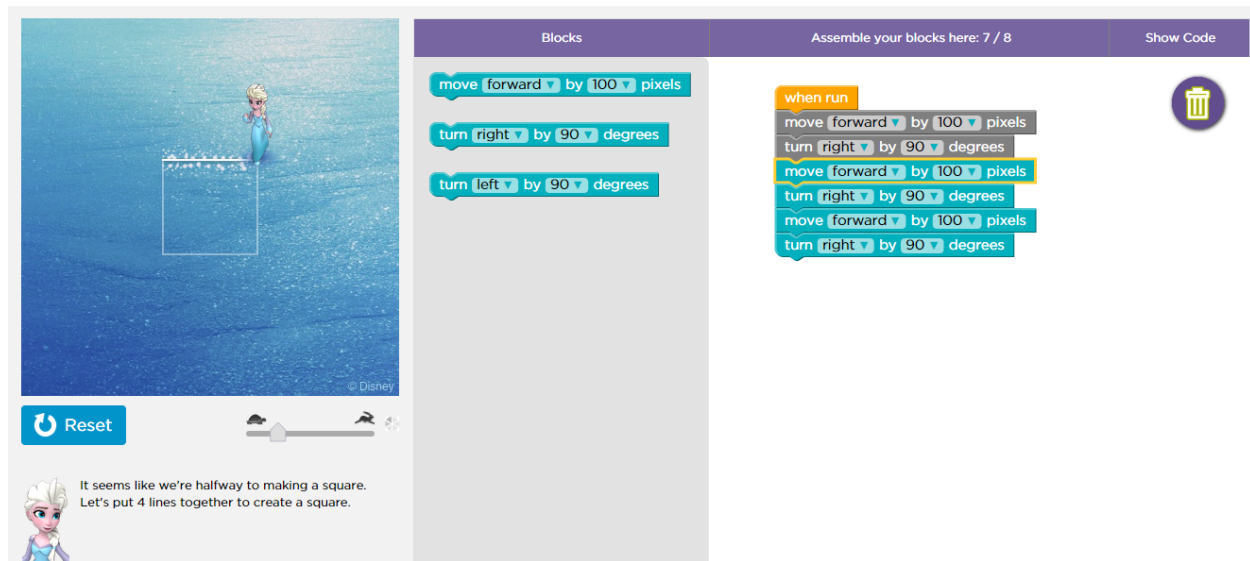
© Disney

Reset

It seems like we're halfway to making a square. Let's put 4 lines together to create a square.

Blocks

Assemble your blocks here: 7 / 8

Show Code

move forward ▾ by 100 ▾ pixels

turn right ▾ by 90 ▾ degrees

turn left ▾ by 90 ▾ degrees

when run
move forward ▾ by 100 ▾ pixels
turn right ▾ by 90 ▾ degrees
move forward ▾ by 100 ▾ pixels
turn right ▾ by 90 ▾ degrees
move forward ▾ by 100 ▾ pixels
turn right ▾ by 90 ▾ degrees